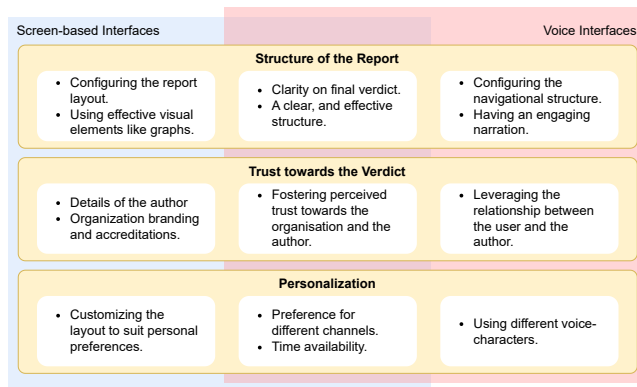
Screen-based Interfaces

Voice Interfaces

Structure of the Report

- Configuring the report layout.
- Using effective visual elements like graphs.

- Clarity on final verdict.
- A clear, and effective structure.

- Configuring the navigational structure.
- Having an engaging narration.

Trust towards the Verdict

- Details of the author
- Organization branding and accreditations.

- Fostering perceived trust towards the organisation and the author.

- Leveraging the relationship between the user and the author.

Personalization

- Customizing the layout to suit personal preferences.

- Preference for different channels.
- Time availability.

- Using different voice-characters.